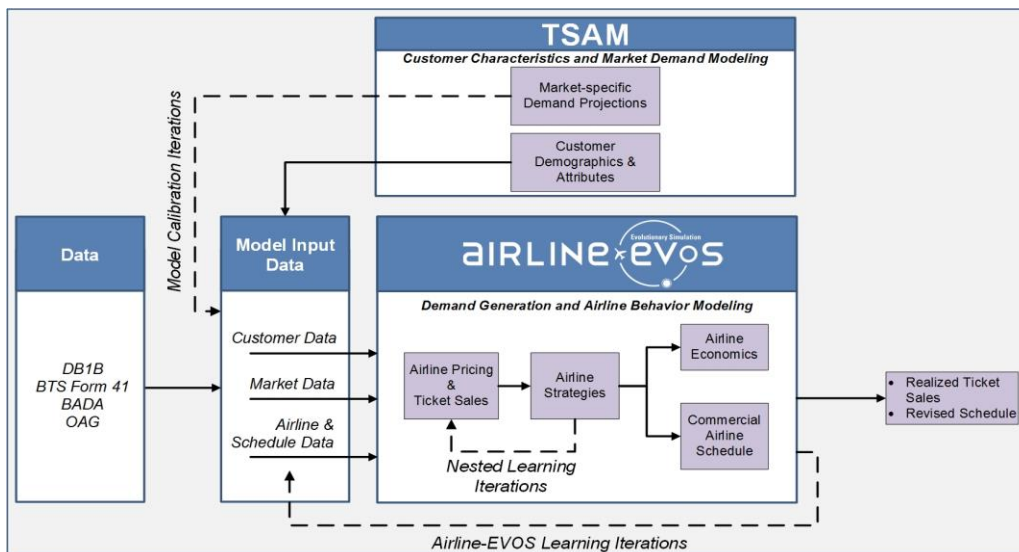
TSAM

Customer Characteristics and Market Demand Modeling

Market-specific Demand Projections

Customer Demographics & Attributes

Model Calibration Iterations

Data

DB1B
BTS Form 41
BADA
OAG

Model Input Data

Customer Data

Market Data

Airline & Schedule Data

AIRLINE EVOS

Evolutionary Simulation

Demand Generation and Airline Behavior Modeling

Airline Pricing & Ticket Sales

Airline Strategies

Airline Economics

Commercial Airline Schedule

Nested Learning Iterations

• Realized Ticket Sales
• Revised Schedule

Airline-EVOS Learning Iterations